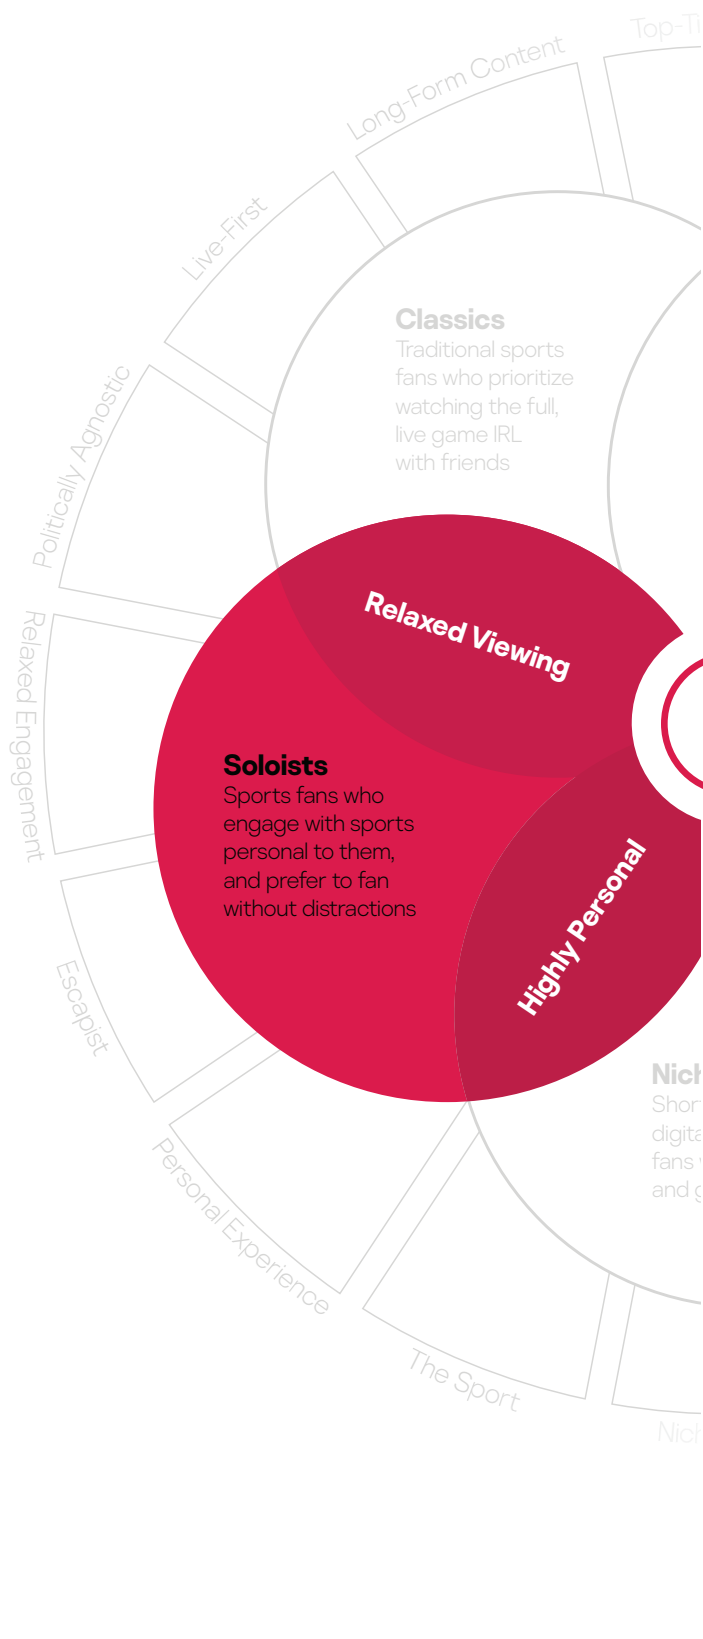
Top-Ti

Long-Form Content

Live-First

Politically Agnostic

Relaxed Engagement

Escapist

Personal Experience

The Sport

Nich

Classics
Traditional sports fans who prioritize watching the full, live game IRL with friends

Relaxed Viewing

Soloists
Sports fans who engage with sports personal to them, and prefer to fan without distractions

Highly Personal

Nich
Shor
digita
fans
and g